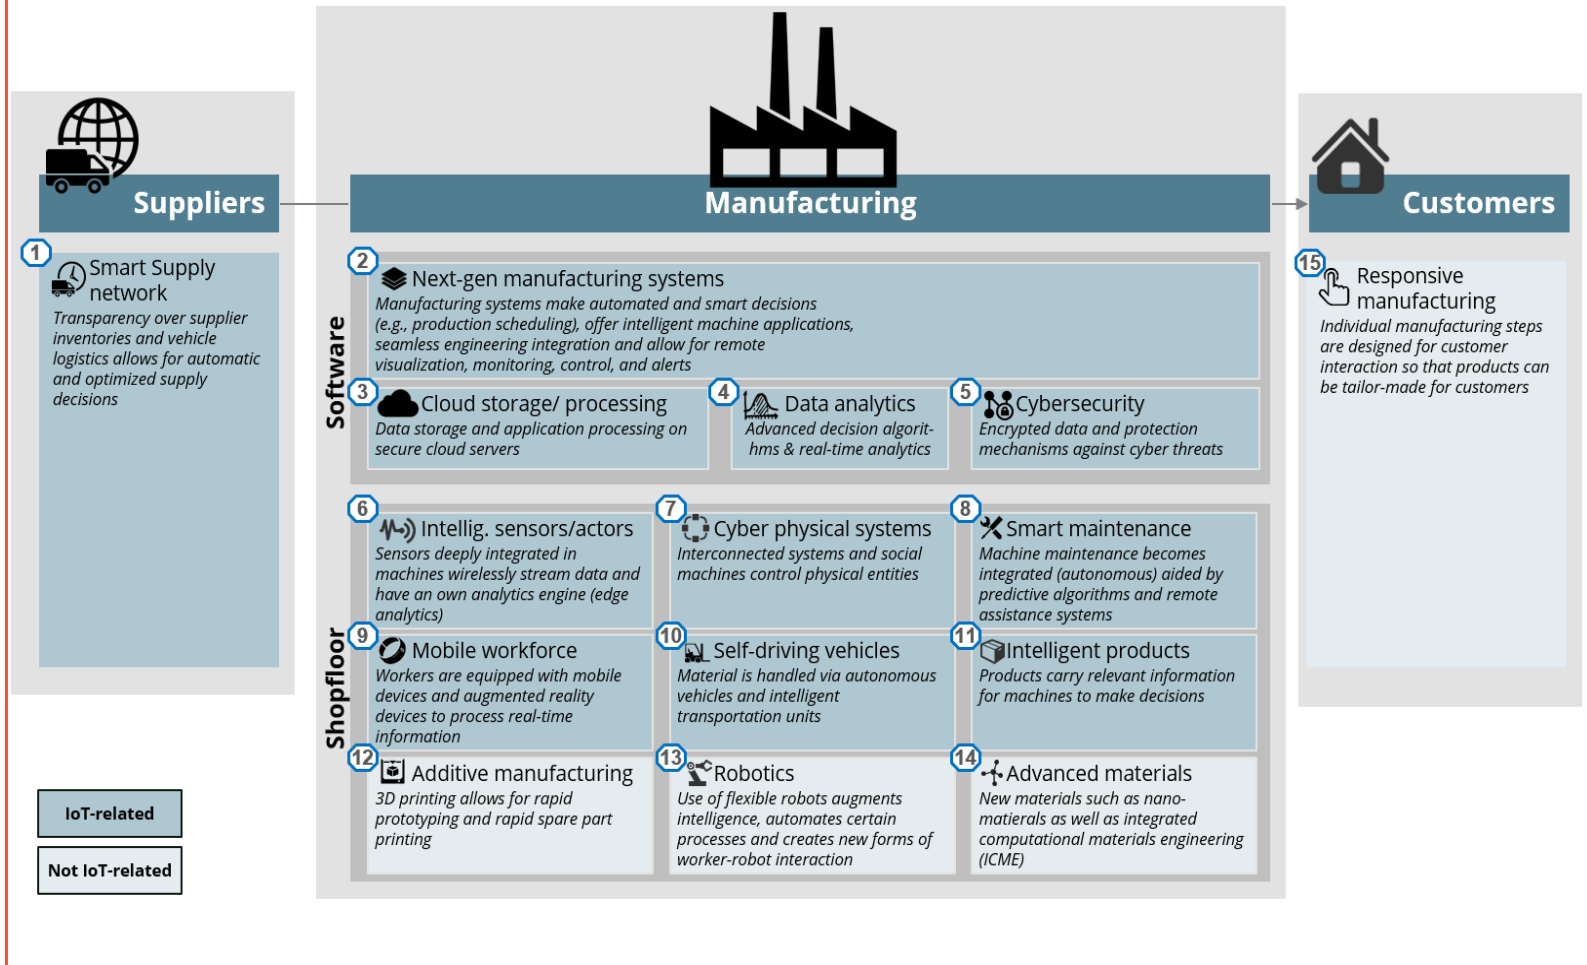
Suppliers

Manufacturing

Customers

1 Smart Supply network
Transparency over supplier inventories and vehicle logistics allows for automatic and optimized supply decisions

Software

2 Next-gen manufacturing systems
Manufacturing systems make automated and smart decisions (e.g., production scheduling), offer intelligent machine applications, seamless engineering integration and allow for remote visualization, monitoring, control, and alerts

3 Cloud storage/ processing
Data storage and application processing on secure cloud servers

4 Data analytics
Advanced decision algorithms & real-time analytics

5 Cybersecurity
Encrypted data and protection mechanisms against cyber threats

Shopfloor

6 Intellig. sensors/actors
Sensors deeply integrated in machines wirelessly stream data and have an own analytics engine (edge analytics)

7 Cyber physical systems
Interconnected systems and social machines control physical entities

8 Smart maintenance
Machine maintenance becomes integrated (autonomous) aided by predictive algorithms and remote assistance systems

9 Mobile workforce
Workers are equipped with mobile devices and augmented reality devices to process real-time information

10 Self-driving vehicles
Material is handled via autonomous vehicles and intelligent transportation units

11 Intelligent products
Products carry relevant information for machines to make decisions

12 Additive manufacturing
3D printing allows for rapid prototyping and rapid spare part printing

13 Robotics
Use of flexible robots augments intelligence, automates certain processes and creates new forms of worker-robot interaction

14 Advanced materials
New materials such as nano-materials as well as integrated computational materials engineering (ICME)

15 Responsive manufacturing
Individual manufacturing steps are designed for customer interaction so that products can be tailor-made for customers

IoT-related

Not IoT-related